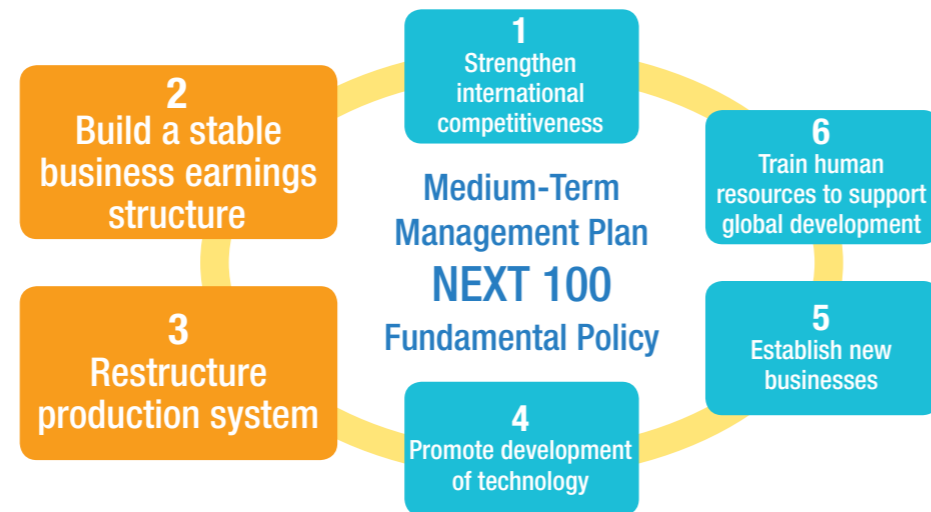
1
Strengthen international competitiveness

2
Build a stable business earnings structure

3
Restructure production system

4
Promote development of technology

5
Establish new businesses

6
Train human resources to support global development

Medium-Term Management Plan
NEXT 100
Fundamental Policy